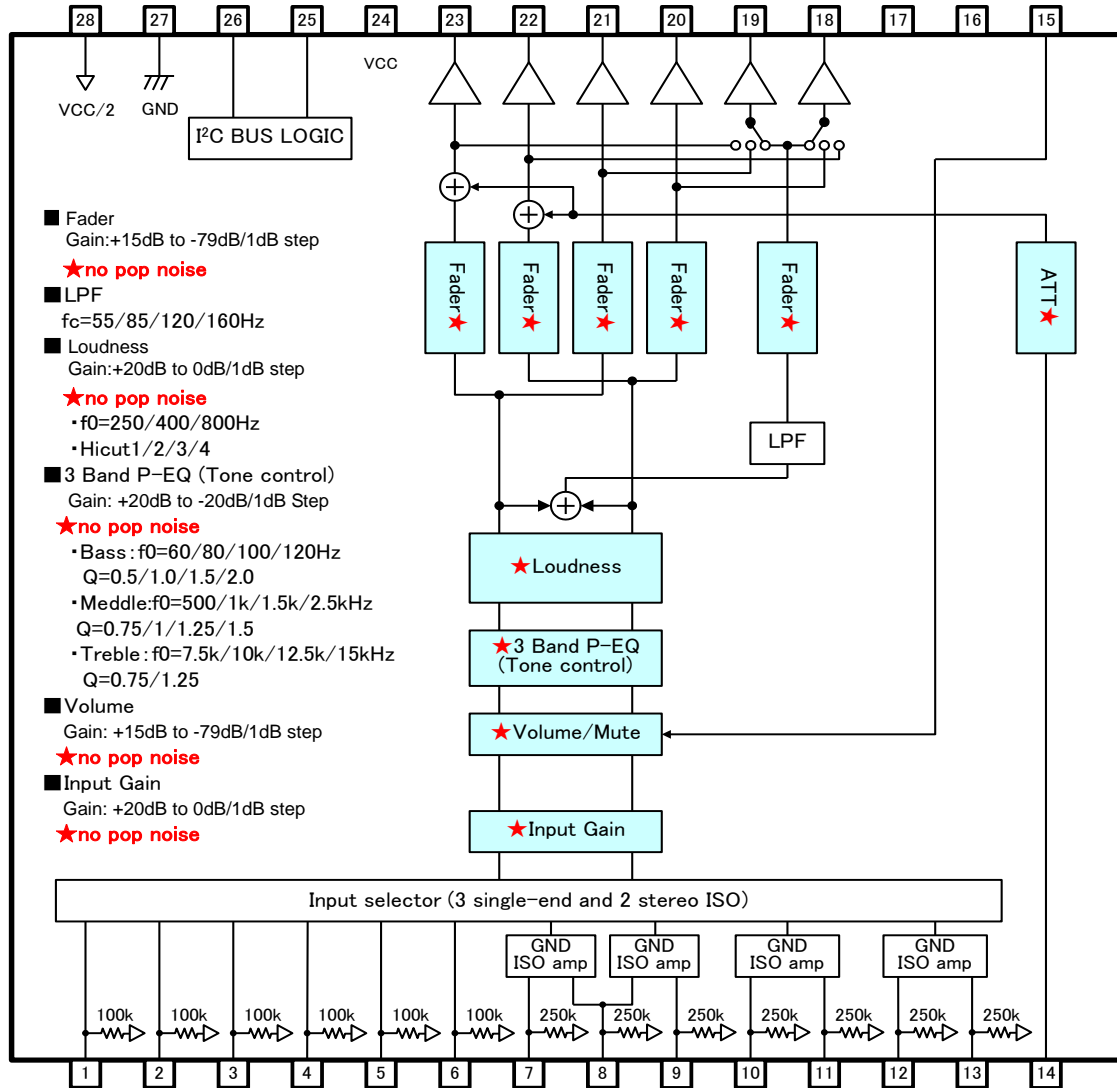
28 27 26 25 24 23 22 21 20 19 18 17 16 15

VCC/2 GND

VCC

I²C BUS LOGIC

■ Fader
Gain:+15dB to -79dB/1dB step
★no pop noise

■LPF
fc=55/85/120/160Hz

■ Loudness
Gain:+20dB to 0dB/1dB step
★no pop noise
・f0=250/400/800Hz
・Hicut1/2/3/4

■3 Band P-EQ (Tone control)
Gain: +20dB to -20dB/1dB Step
★no pop noise
・Bass:f0=60/80/100/120Hz
Q=0.5/1.0/1.5/2.0
・Meddle:f0=500/1k/1.5k/2.5kHz
Q=0.75/1/1.25/1.5
・Treble:f0=7.5k/10k/12.5k/15kHz
Q=0.75/1.25

■Volume
Gain: +15dB to -79dB/1dB step
★no pop noise

■Input Gain
Gain: +20dB to 0dB/1dB step
★no pop noise

Fader★ Fader★ Fader★ Fader★ Fader★ ATT★

LPF

★Loudness

★3 Band P-EQ
(Tone control)

★Volume/Mute

★Input Gain

Input selector (3 single-end and 2 stereo ISO)

GND ISO amp GND ISO amp GND ISO amp GND ISO amp

100k 100k 100k 100k 100k 100k 250k 250k 250k 250k 250k 250k 250k

1 2 3 4 5 6 7 8 9 10 11 12 13 14